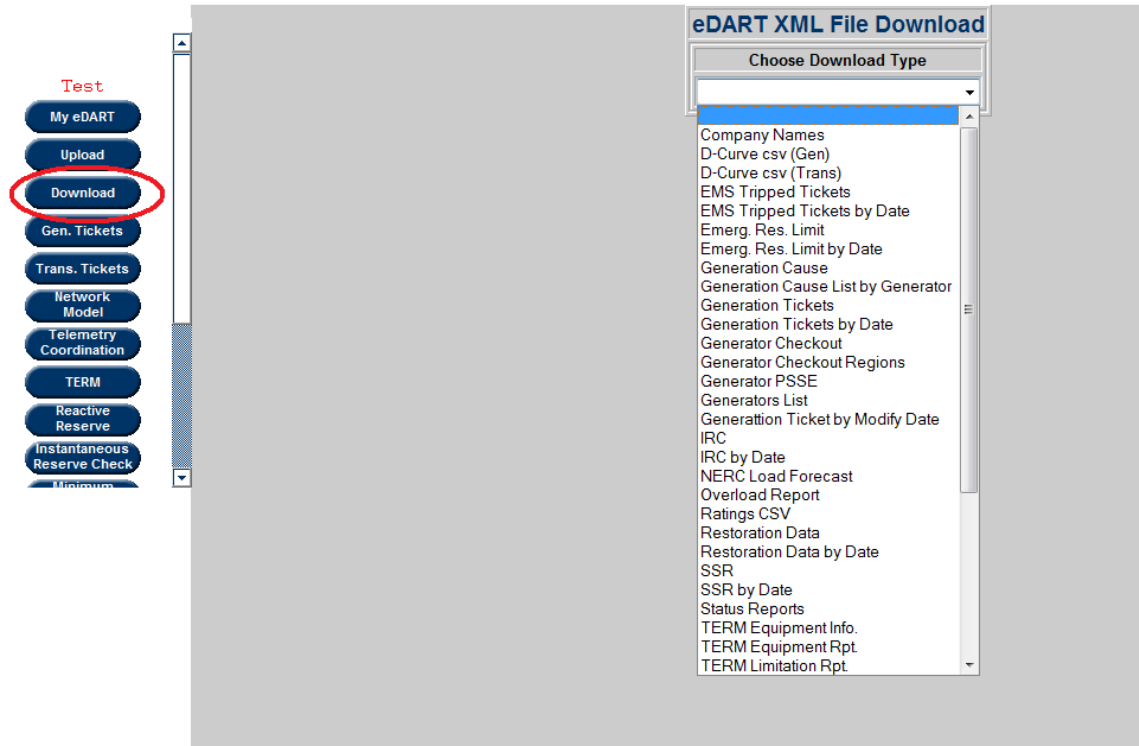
Test

My eDART

Upload

Download

Gen. Tickets

Trans. Tickets

Network Model

Telemetry Coordination

TERM

Reactive Reserve

Instantaneous Reserve Check

Minimum

eDART XML File Download

Choose Download Type

Company Names
D-Curve csv (Gen)
D-Curve csv (Trans)
EMS Tripped Tickets
EMS Tripped Tickets by Date
Emerg. Res. Limit
Emerg. Res. Limit by Date
Generation Cause
Generation Cause List by Generator
Generation Tickets
Generation Tickets by Date
Generator Checkout
Generator Checkout Regions
Generator PSSE
Generators List
Generattion Ticket by Modify Date
IRC
IRC by Date
NERC Load Forecast
Overload Report
Ratings CSV
Restoration Data
Restoration Data by Date
SSR
SSR by Date
Status Reports
TERM Equipment Info.
TERM Equipment Rpt.
TERM Limitation Rpt.